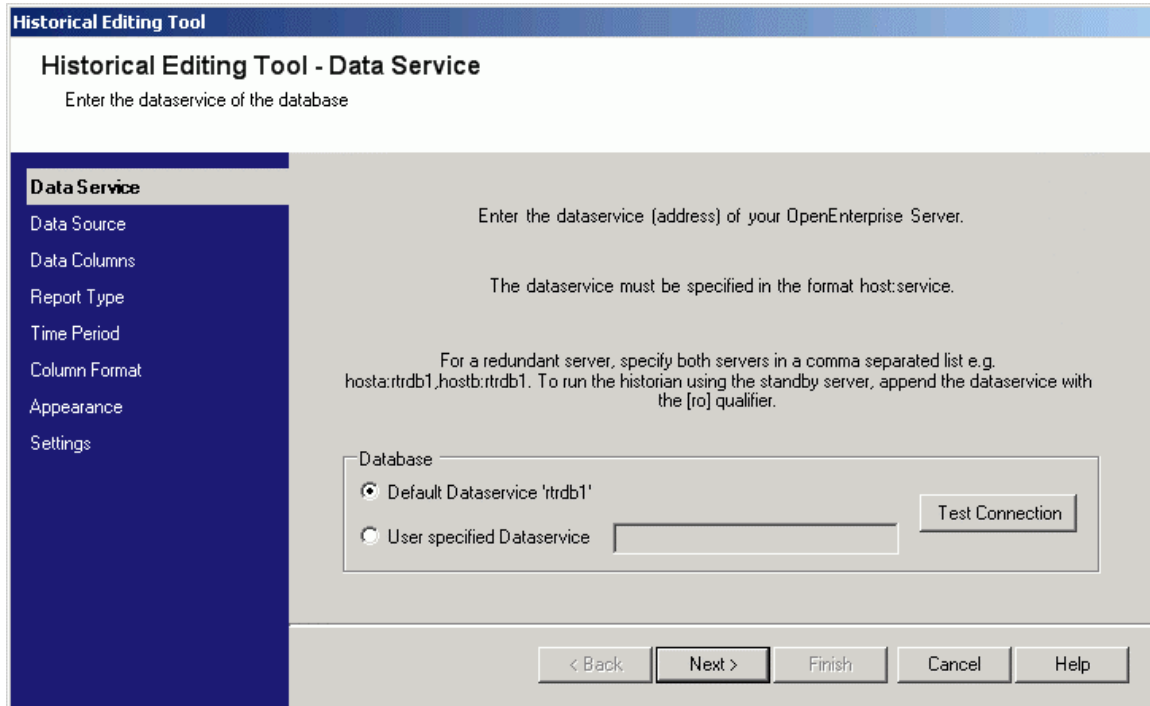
Historical Editing Tool

Historical Editing Tool - Data Service

Enter the dataservice of the database

Data Service
Data Source
Data Columns
Report Type
Time Period
Column Format
Appearance
Settings

Enter the dataservice (address) of your OpenEnterprise Server.

The dataservice must be specified in the format host:service.

For a redundant server, specify both servers in a comma separated list e.g. hosta:rtrdb1,hostb:rtrdb1. To run the historian using the standby server, append the dataservice with the [ro] qualifier.

Database
Default Dataservice 'rtrdb1'
User specified Dataservice
Test Connection

< Back
Next >
Finish
Cancel
Help